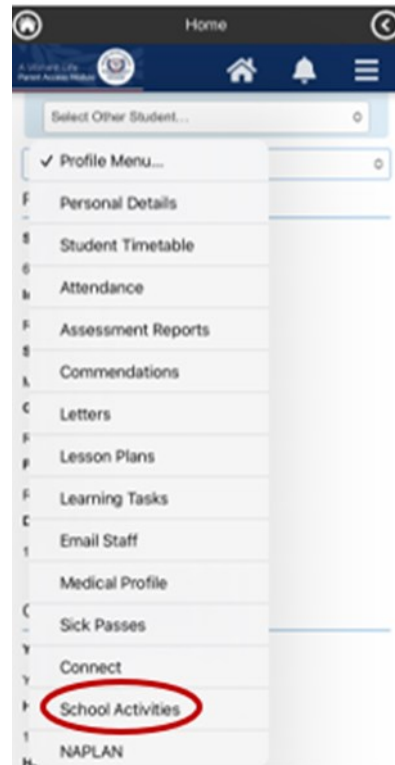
Home

Parent Access Module

Select Other Student...

✓ Profile Menu...

Personal Details

Student Timetable

Attendance

Assessment Reports

Commendations

Letters

Lesson Plans

Learning Tasks

Email Staff

Medical Profile

Sick Passes

Connect

School Activities

NAPLAN